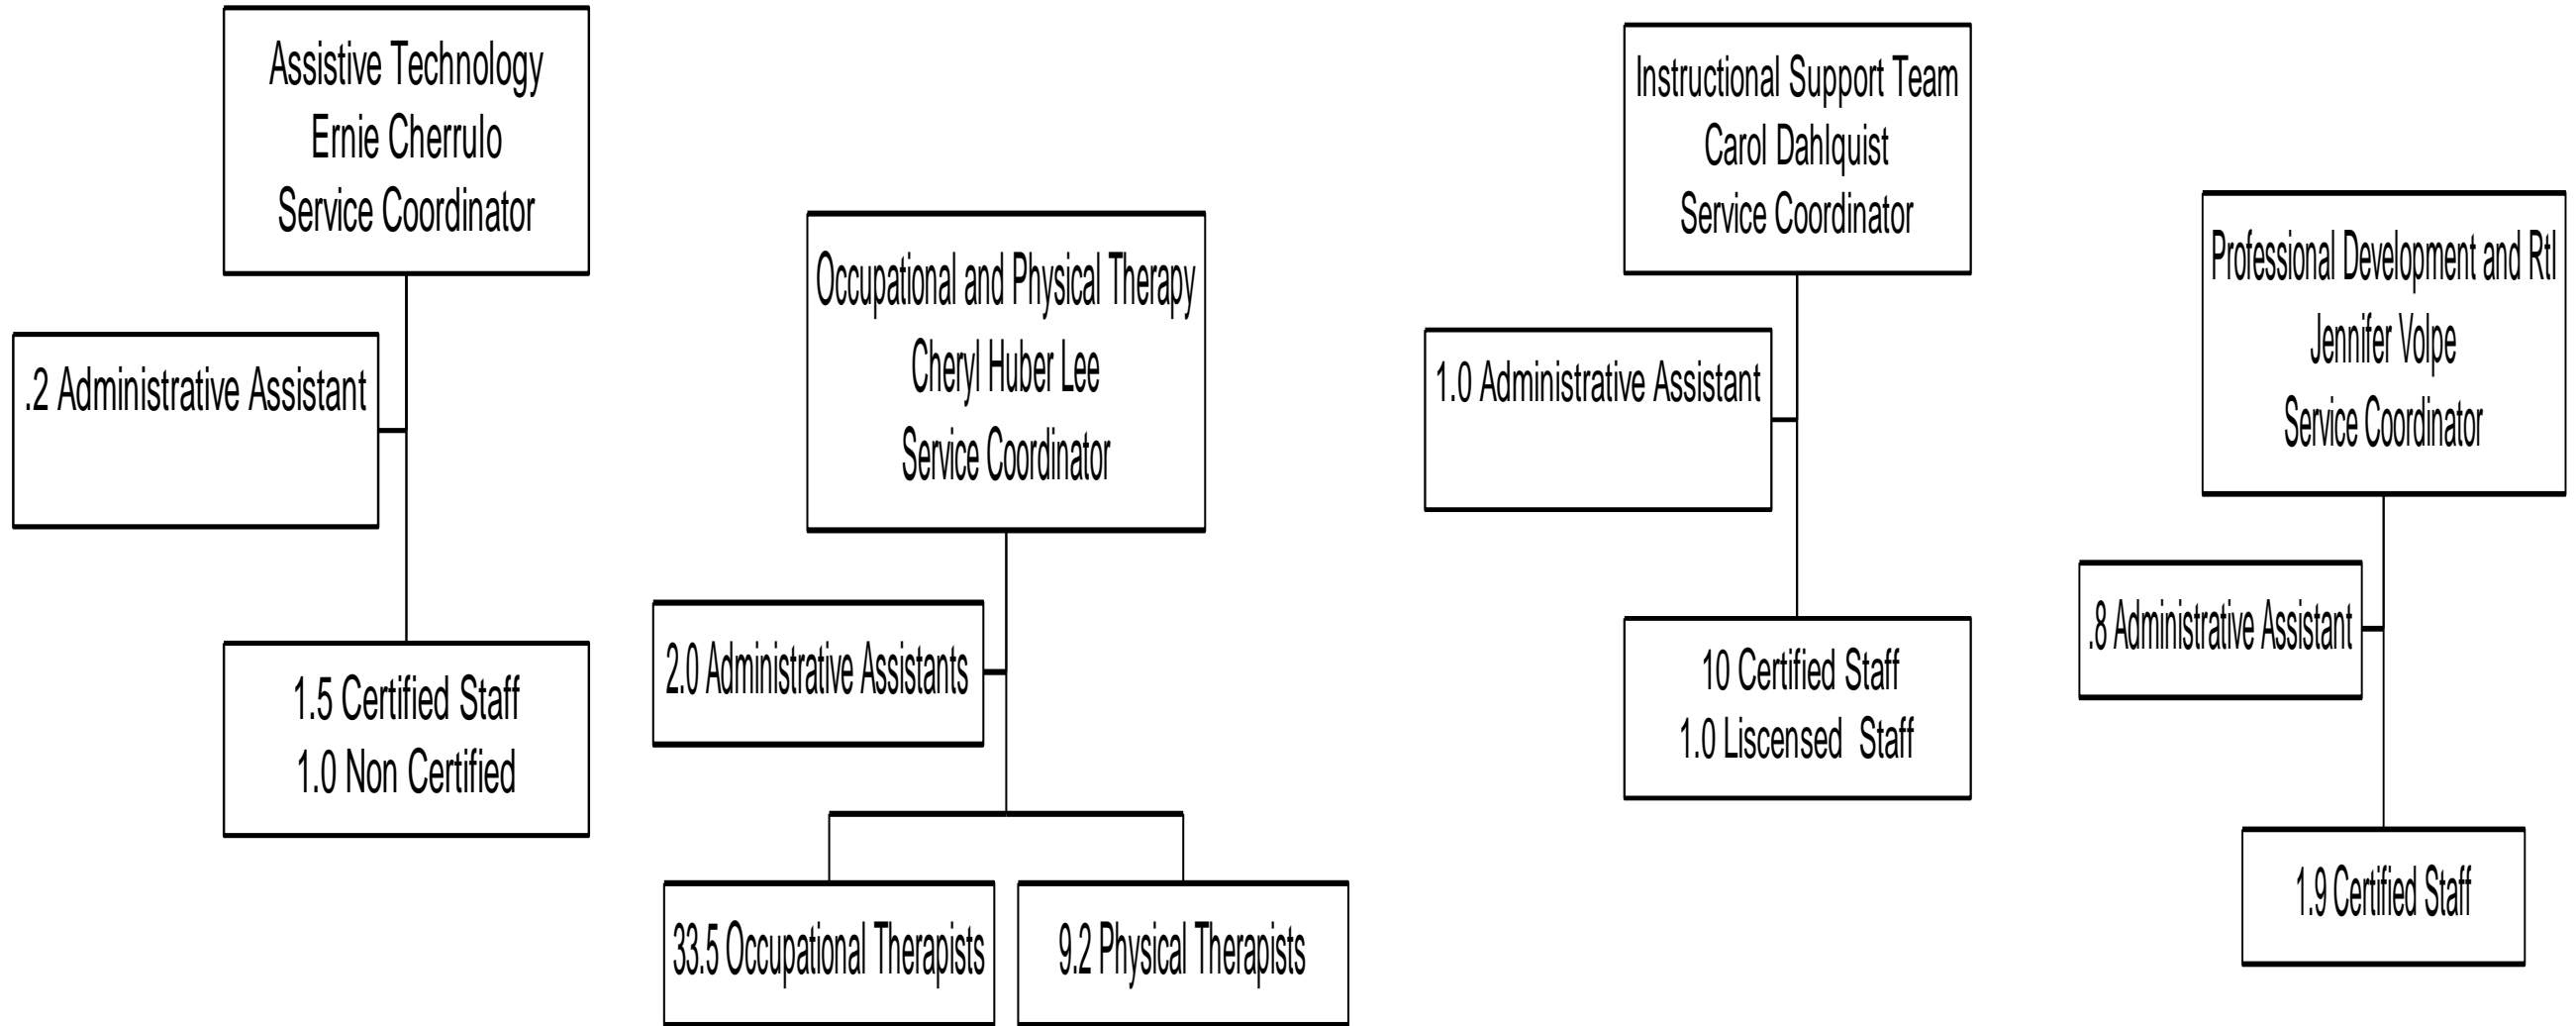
Assistive Technology
Ernie Cherrulo
Service Coordinator

.2 Administrative Assistant

1.5 Certified Staff
1.0 Non Certified

Occupational and Physical Therapy
Cheryl Huber Lee
Service Coordinator

2.0 Administrative Assistants

33.5 Occupational Therapists

9.2 Physical Therapists

Instructional Support Team
Carol Dahlquist
Service Coordinator

1.0 Administrative Assistant

10 Certified Staff
1.0 Liscensed Staff

Professional Development and RtI
Jennifer Volpe
Service Coordinator

.8 Administrative Assistant

1.9 Certified Staff